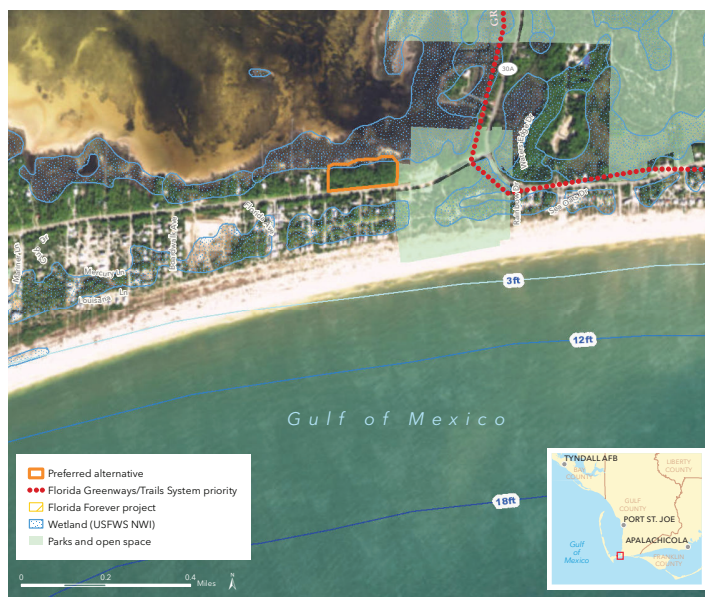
30A

Mercury Ln

Louisiana Ln

3ft

12ft

Gulf of Mexico

18ft

Preferred alternative
Florida Greenways/Trails System priority
Florida Forever project
Wetland (USFWS NWI)
Parks and open space

0 0.2 0.4 Miles

N

TYNDALL AFB
BAY COUNTY
LIBERTY COUNTY
GULF COUNTY
PORT ST. JOE
APALACHICOLA
Gulf of Mexico
FRANKLIN COUNTY